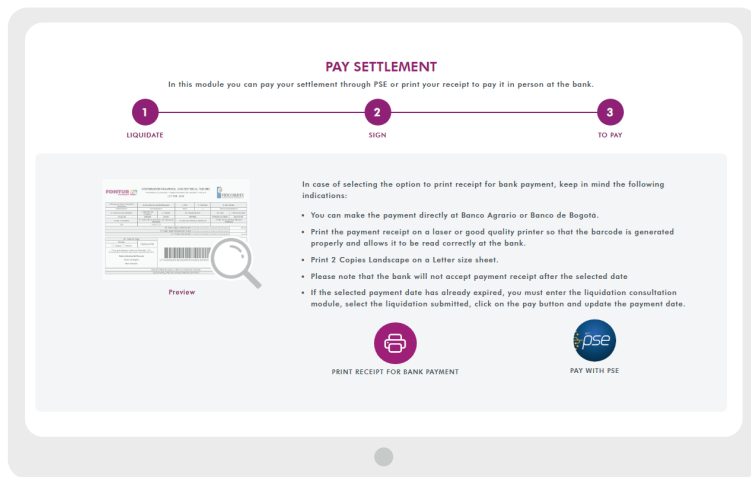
PAY SETTLEMENT

In this module you can pay your settlement through PSE or print your receipt to pay it in person at the bank.

1
LIQUIDATE

2
SIGN

3
TO PAY

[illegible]

Preview

In case of selecting the option to print receipt for bank payment, keep in mind the following indications:

• You can make the payment directly at Banco Agrario or Banco de Bogotá.

• Print the payment receipt on a laser or good quality printer so that the barcode is generated properly and allows it to be read correctly at the bank.

• Print 2 Copies Landscape on a Letter size sheet.

• Please note that the bank will not accept payment receipt after the selected date

• If the selected payment date has already expired, you must enter the liquidation consultation module, select the liquidation submitted, click on the pay button and update the payment date.

PRINT RECEIPT FOR BANK PAYMENT

pse

PAY WITH PSE